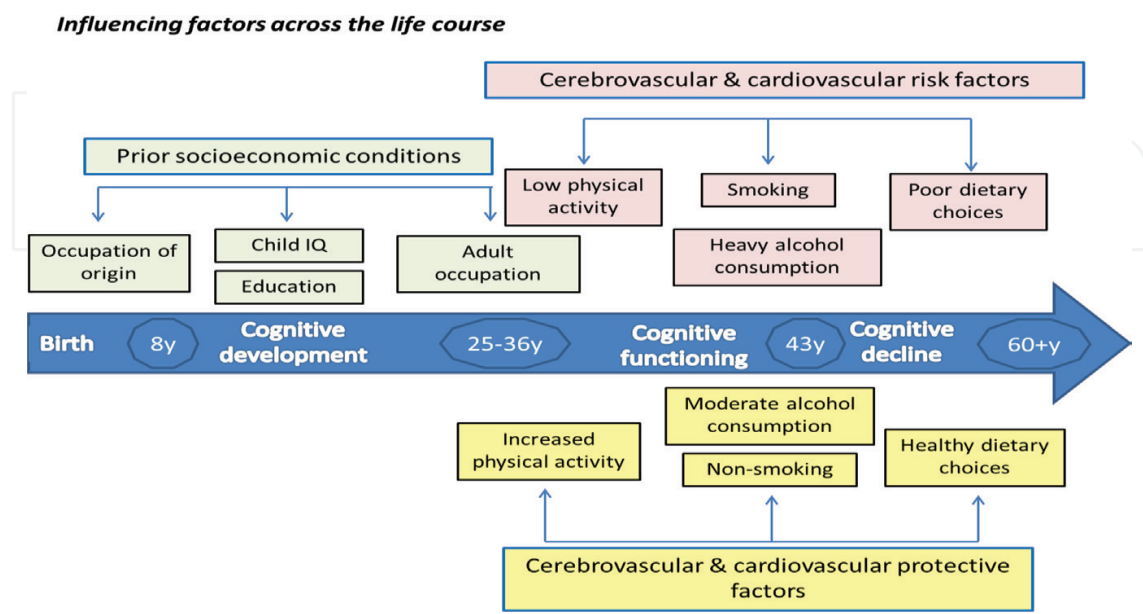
Influencing factors across the life course

Cerebrovascular & cardiovascular risk factors

Prior socioeconomic conditions

Low physical activity

Smoking

Poor dietary choices

Heavy alcohol consumption

Occupation of origin

Child IQ

Education

Adult occupation

Birth

8y

Cognitive development

25-36y

Cognitive functioning

43y

Cognitive decline

60+y

Moderate alcohol consumption

Increased physical activity

Non-smoking

Healthy dietary choices

Cerebrovascular & cardiovascular protective factors